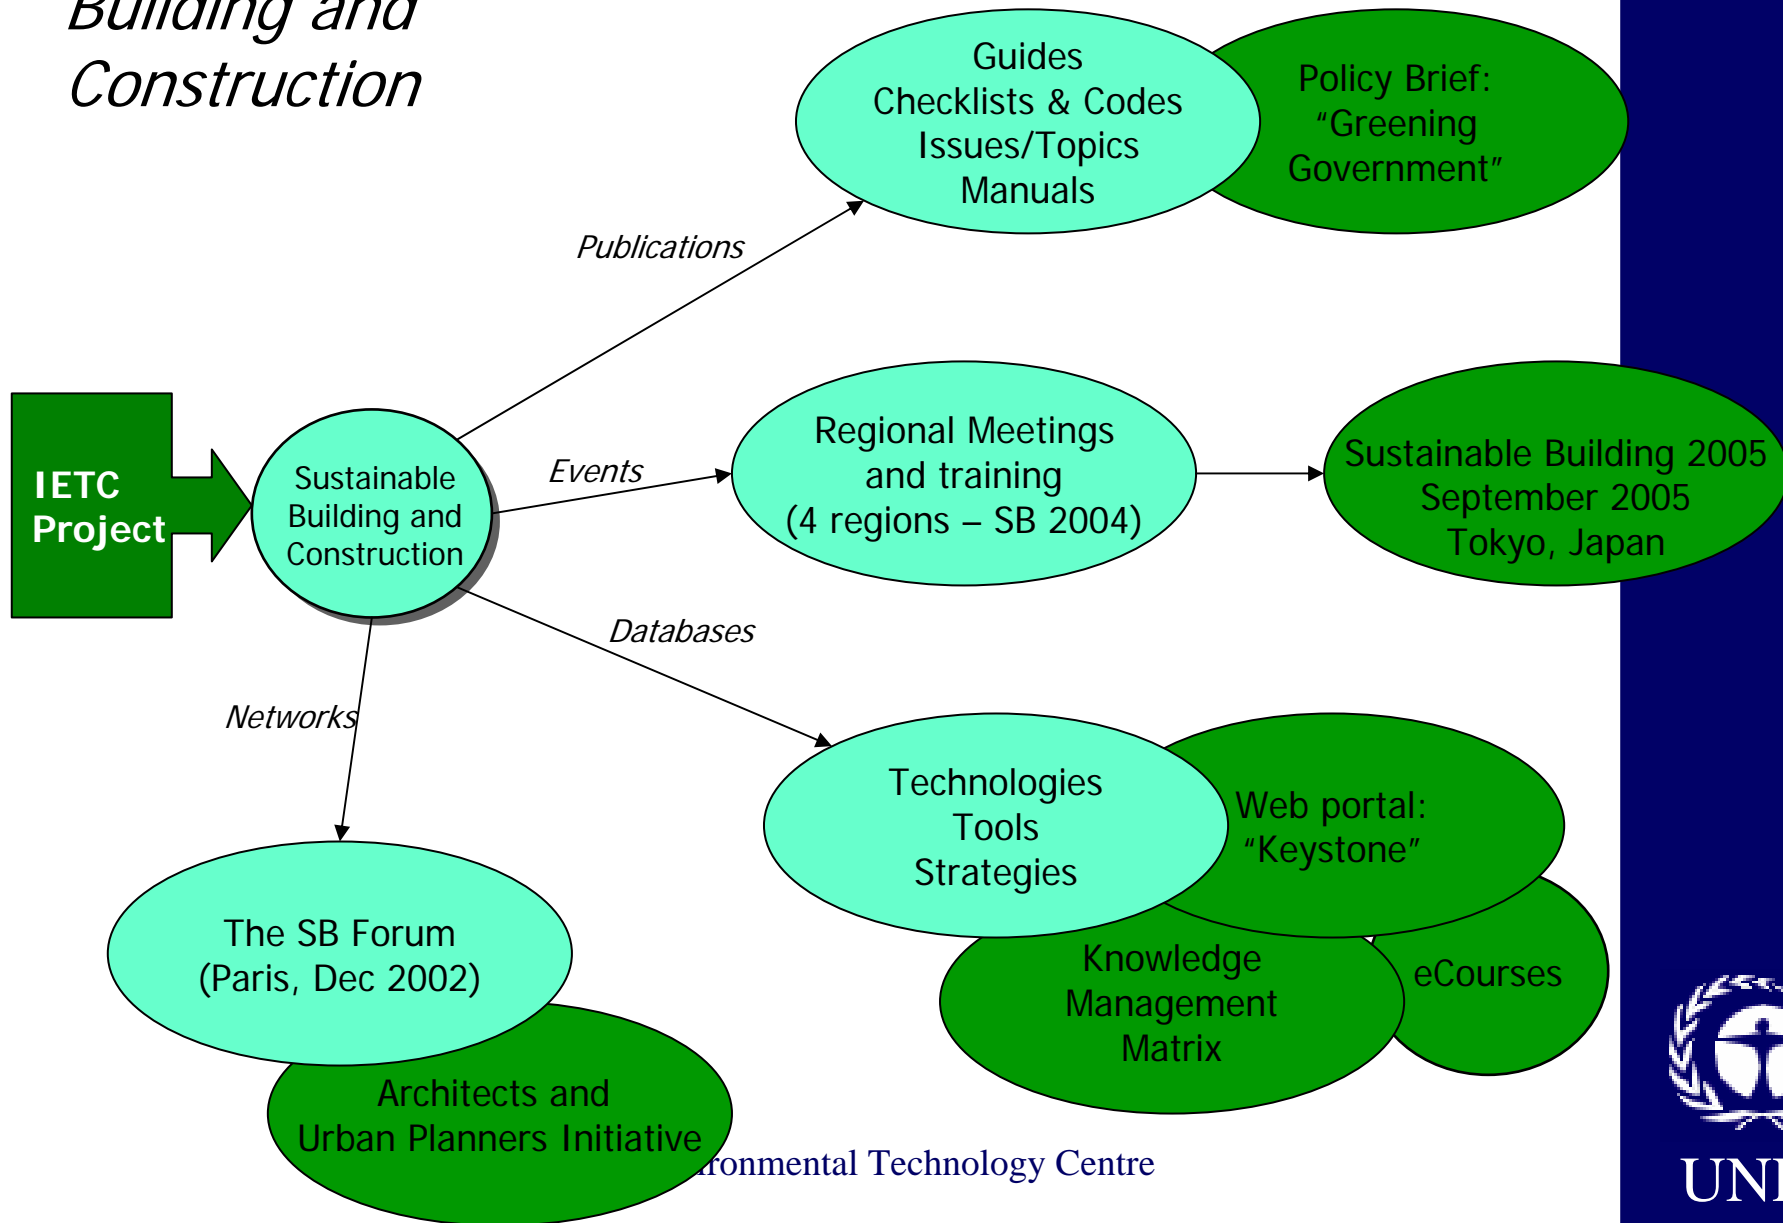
Building and Construction

Guides
Checklists & Codes
Issues/Topics
Manuals

Policy Brief:
"Greening
Government"

Publications

IETC
Project

Sustainable
Building and
Construction

Events

Regional Meetings
and training
(4 regions – SB 2004)

Sustainable Building 2005
September 2005
Tokyo, Japan

Databases

Networks

Technologies
Tools
Strategies

Web portal:
"Keystone"

Knowledge
Management
Matrix

eCourses

The SB Forum
(Paris, Dec 2002)

Architects and
Urban Planners Initiative

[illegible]ronmental Technology Centre

UN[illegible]